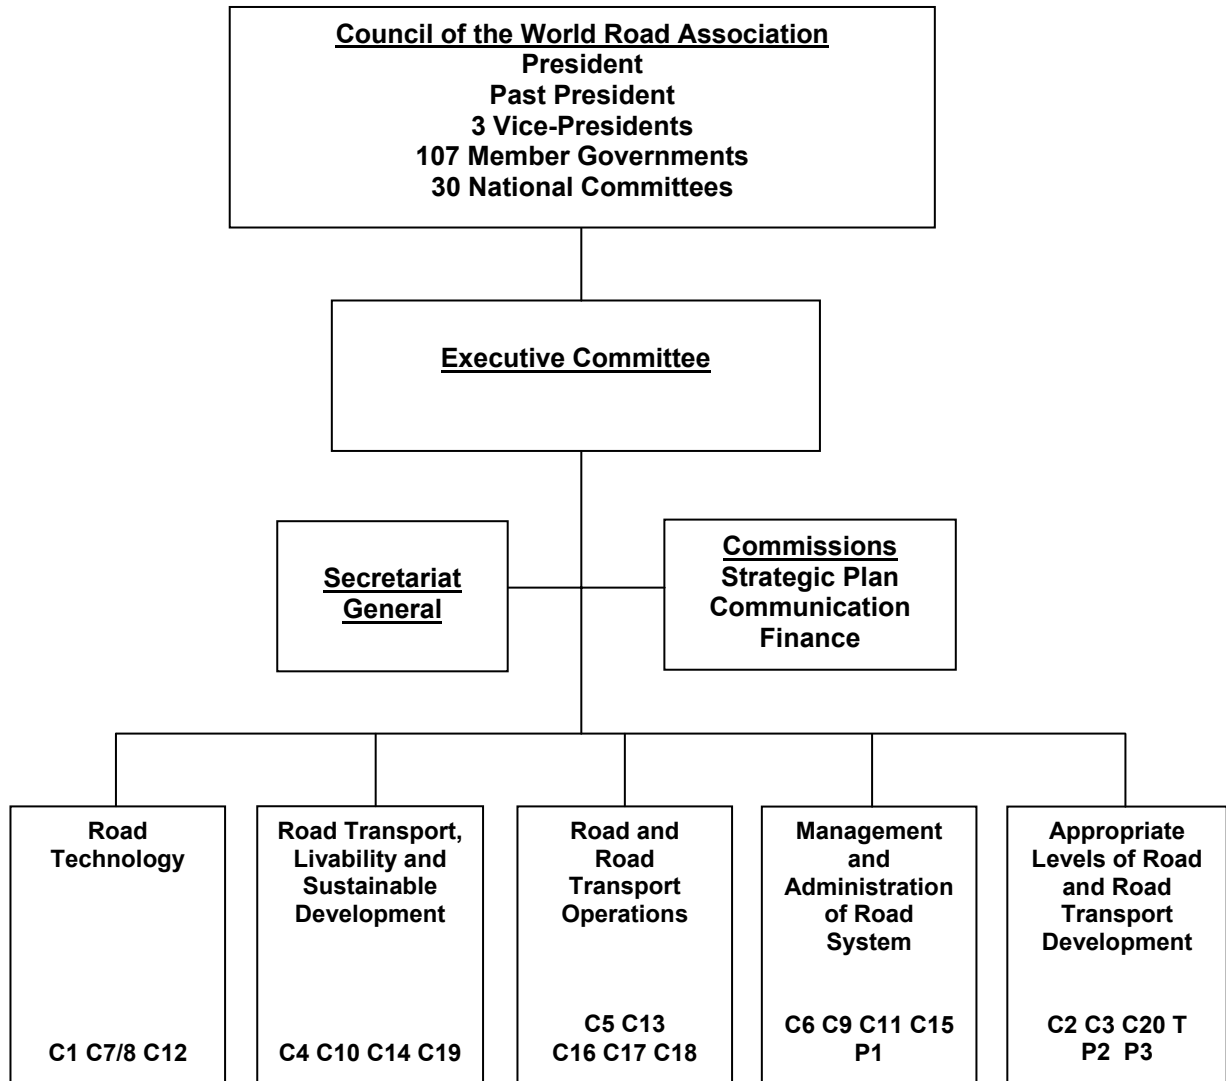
Council of the World Road Association
President
Past President
3 Vice-Presidents
107 Member Governments
30 National Committees

Executive Committee

Secretariat General

Commissions
Strategic Plan
Communication
Finance

Road Technology

C1 C7/8 C12

Road Transport, Livability and Sustainable Development

C4 C10 C14 C19

Road and Road Transport Operations

C5 C13
C16 C17 C18

Management and Administration of Road System

C6 C9 C11 C15
P1

Appropriate Levels of Road and Road Transport Development

C2 C3 C20 T
P2 P3